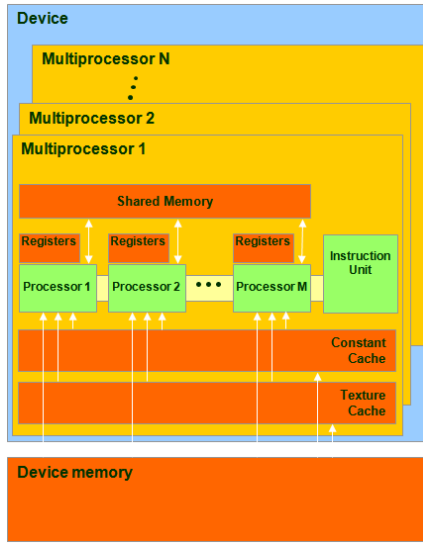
Device

Multiprocessor N

Multiprocessor 2

Multiprocessor 1

Shared Memory

Registers

Registers

Registers

Processor 1

Processor 2

Processor M

Instruction Unit

Constant Cache

Texture Cache

Device memory